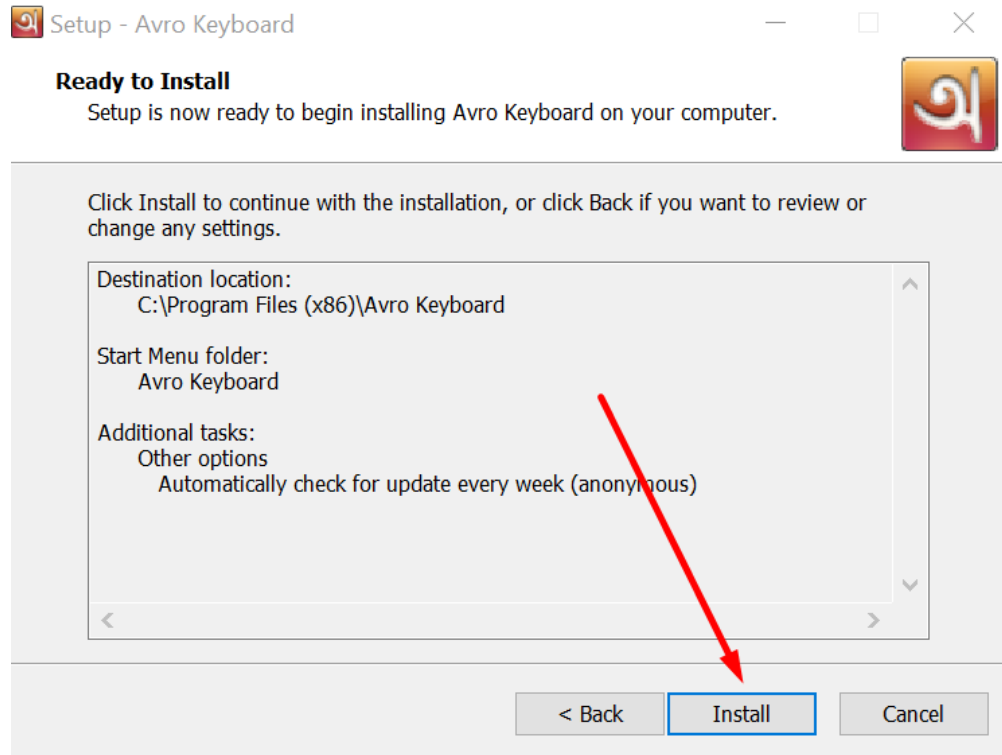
Setup - Avro Keyboard

Ready to Install

Setup is now ready to begin installing Avro Keyboard on your computer.

Click Install to continue with the installation, or click Back if you want to review or change any settings.

Destination location:
C:\Program Files (x86)\Avro Keyboard

Start Menu folder:
Avro Keyboard

Additional tasks:
Other options
Automatically check for update every week (anonymous)

< Back
Install
Cancel